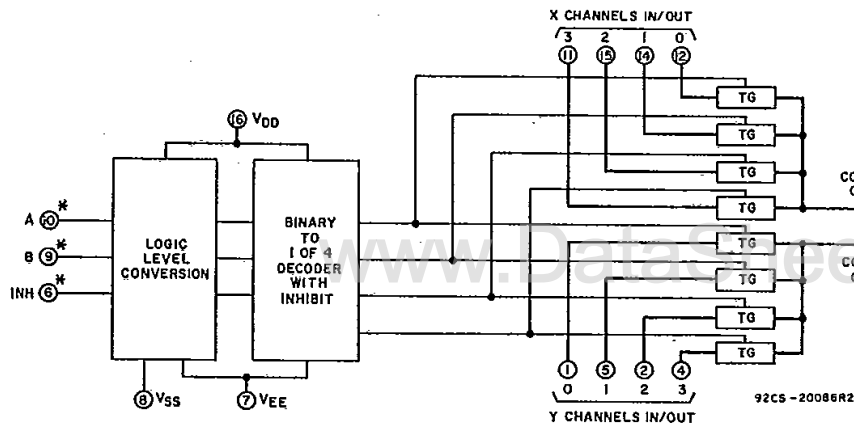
X CHANNELS IN/OUT
3 2 1 0
11 15 14 12

16 $V_{DD}$

LOGIC LEVEL CONVERSION

BINARY TO 1 OF 4 DECODER WITH INHIBIT

A 10 *
B 9 *
INH 6 *

TG
TG
TG
TG
TG
TG
TG
TG

CO
C
CO
C

www.DataShee

8 $V_{SS}$
7 $V_{EE}$

1 5 2 4
0 1 2 3
Y CHANNELS IN/OUT

92CS-20086R2